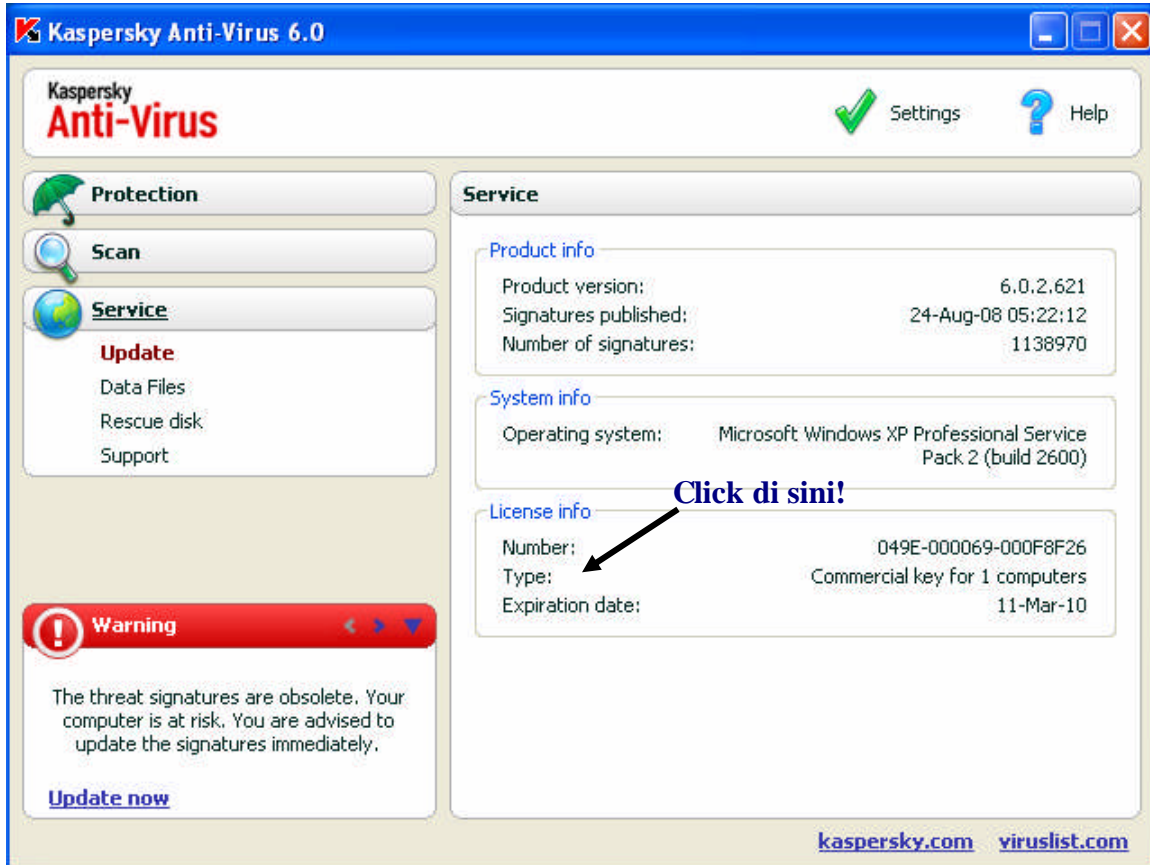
Kaspersky Anti-Virus 6.0

Kaspersky
Anti-Virus

Settings

Help

Protection

Scan

Service

Update

Data Files

Rescue disk

Support

Warning

The threat signatures are obsolete. Your computer is at risk. You are advised to update the signatures immediately.

Update now

Service

Product info

| | |
|---|---|
| Product version: | 6.0.2.621 |
| Signatures published: | 24-Aug-08 05:22:12 |
| Number of signatures: | 1138970 |

System info

| | |
|---|---|
| Operating system: | Microsoft Windows XP Professional Service Pack 2 (build 2600) |

Click di sini!

License info

| | |
|---|---|
| Number: | 049E-000069-000F8F26 |
| Type: | Commercial key for 1 computers |
| Expiration date: | 11-Mar-10 |

kaspersky.com viruslist.com